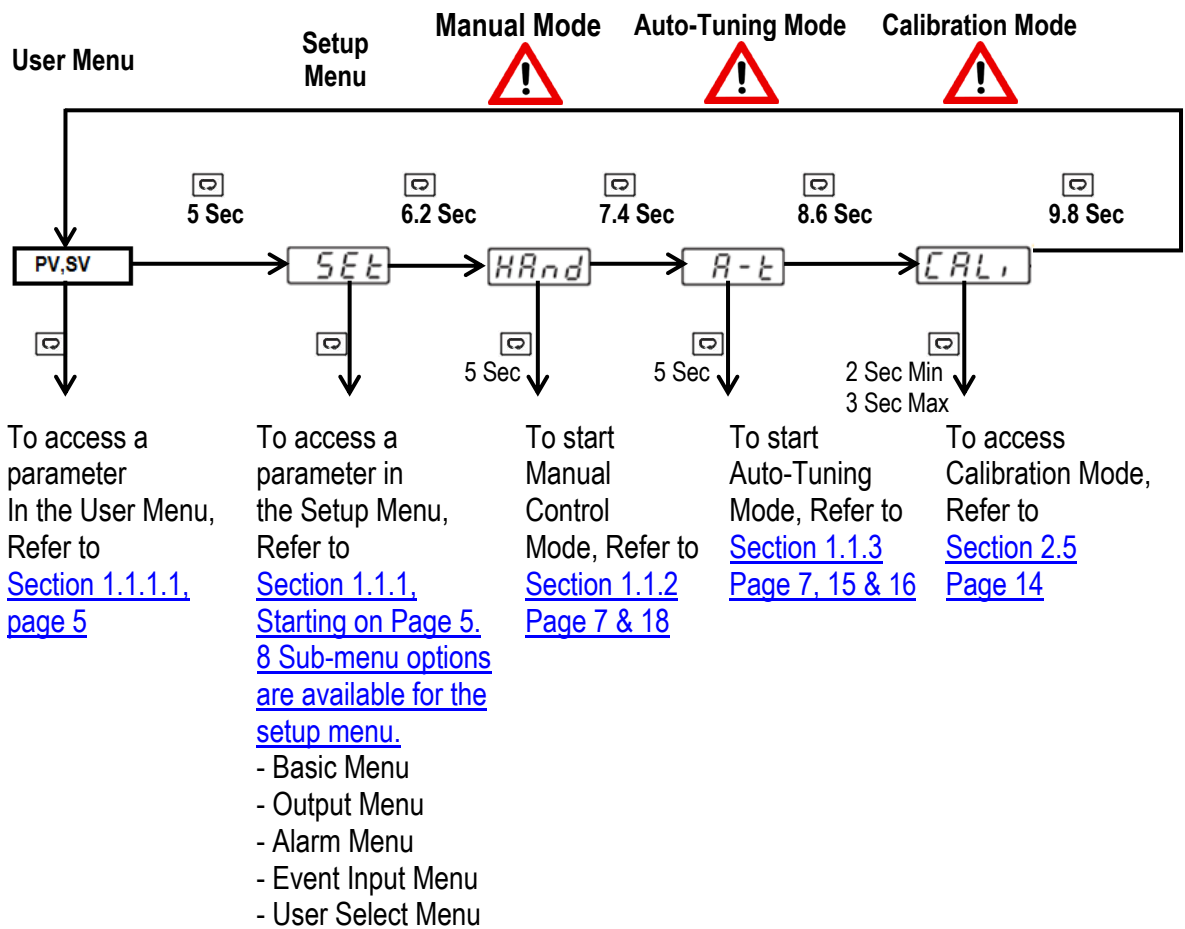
User Menu

Setup Menu

Manual Mode

Auto-Tuning Mode

Calibration Mode

5 Sec

6.2 Sec

7.4 Sec

8.6 Sec

9.8 Sec

PV,SV

SEt

HAnd

A-t

CALi

5 Sec

5 Sec

2 Sec Min
3 Sec Max

To access a parameter In the User Menu, Refer to Section 1.1.1.1, page 5

To access a parameter in the Setup Menu, Refer to Section 1.1.1, Starting on Page 5. 8 Sub-menu options are available for the setup menu.
- Basic Menu
- Output Menu
- Alarm Menu
- Event Input Menu
- User Select Menu

To start Manual Control Mode, Refer to Section 1.1.2 Page 7 & 18

To start Auto-Tuning Mode, Refer to Section 1.1.3 Page 7, 15 & 16

To access Calibration Mode, Refer to Section 2.5 Page 14